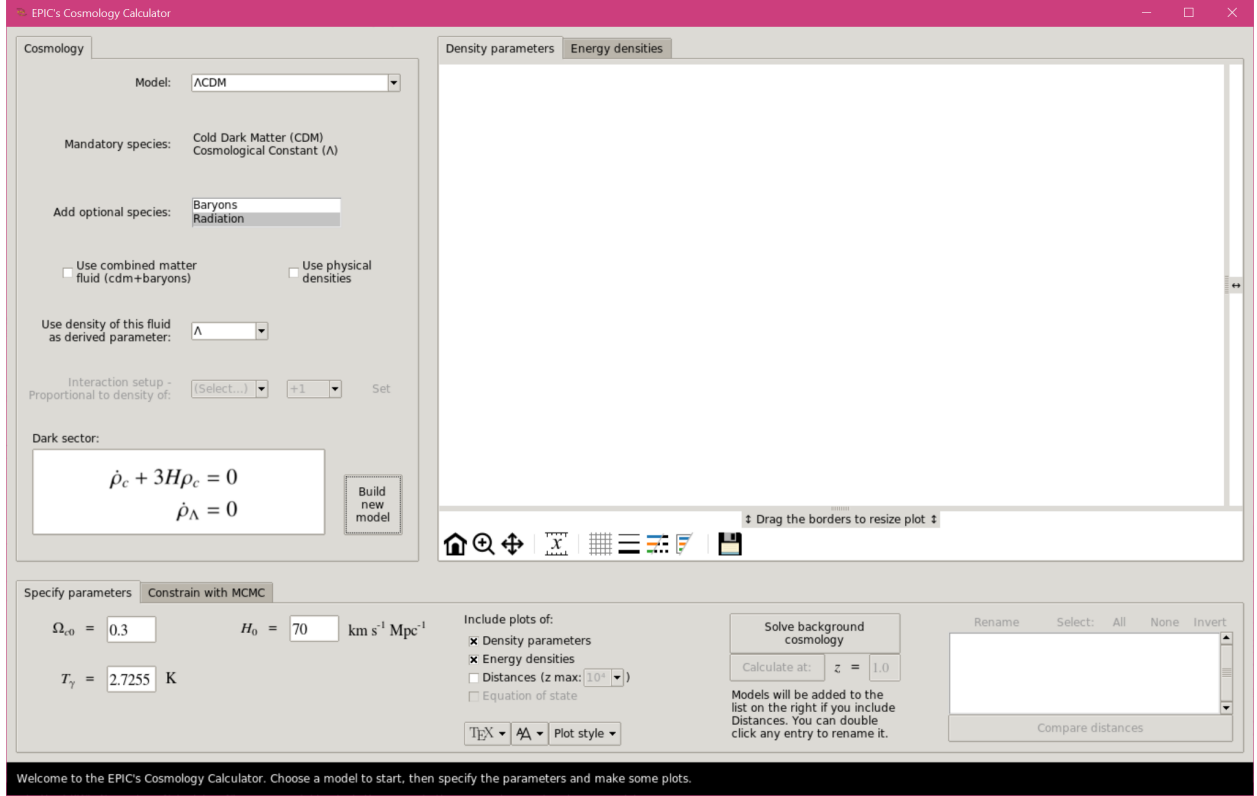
EPIC's Cosmology Calculator

Cosmology

Model: ΛCDM

Mandatory species: Cold Dark Matter (CDM) Cosmological Constant (Λ)

Add optional species: Baryons Radiation

Use combined matter fluid (cdm+baryons)

Use physical densities

Use density of this fluid as derived parameter: Λ

Interaction setup - Proportional to density of: (Select...) +1 Set

Dark sector:

$\dot{\rho}_c + 3H\rho_c = 0$
$\dot{\rho}_\Lambda = 0$

Build new model

Density parameters | Energy densities

↕ Drag the borders to resize plot ↕

Specify parameters | Constrain with MCMC

$\Omega_{c0}$ = 0.3

$H_0$ = 70 km s$^{-1}$ Mpc$^{-1}$

$T_\gamma$ = 2.7255 K

Include plots of:
Density parameters
Energy densities
Distances (z max: $10^4$)
Equation of state

TEX ▾ A ▾ Plot style ▾

Solve background cosmology

Calculate at: $z$ = 1.0

Models will be added to the list on the right if you include Distances. You can double click any entry to rename it.

Rename Select: All None Invert

Compare distances

Welcome to the EPIC's Cosmology Calculator. Choose a model to start, then specify the parameters and make some plots.